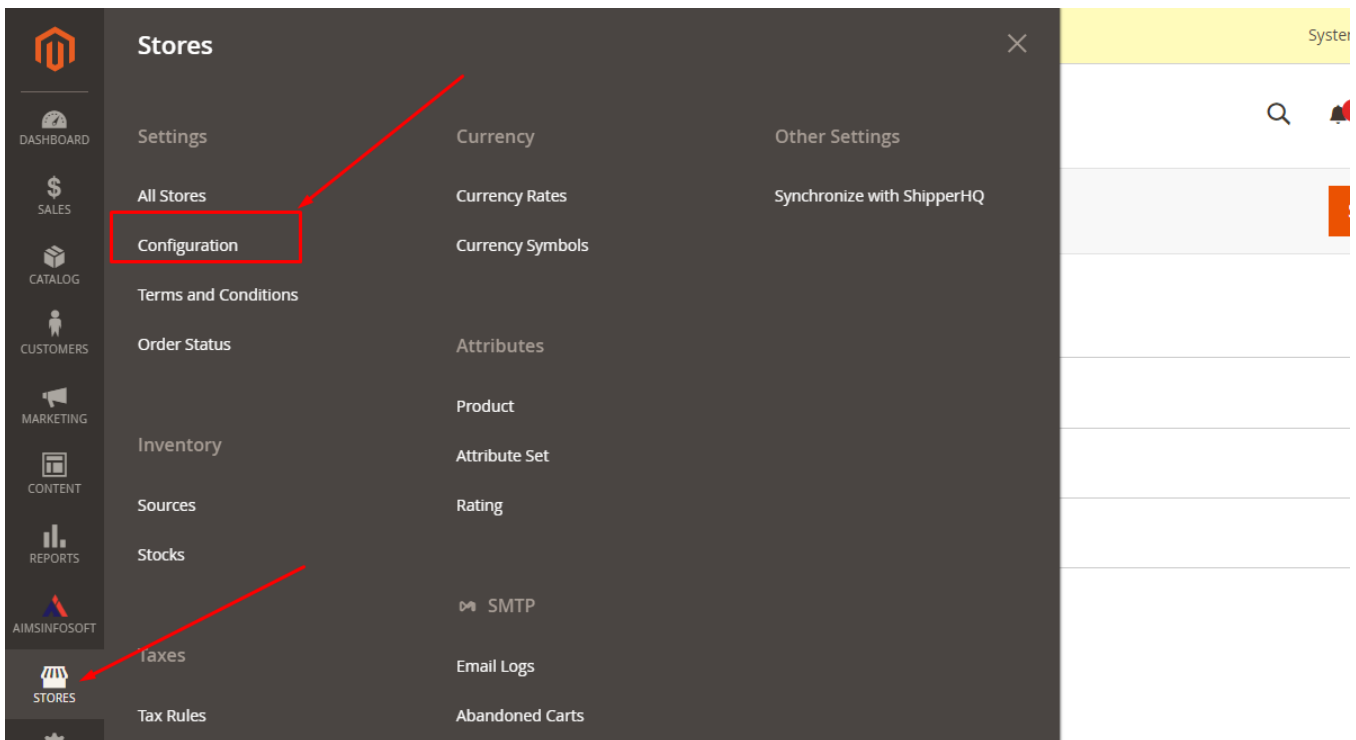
DASHBOARD
SALES
CATALOG
CUSTOMERS
MARKETING
CONTENT
REPORTS
AIMSINFOSOFT
STORES

Stores

Settings
All Stores
Configuration
Terms and Conditions
Order Status

Inventory
Sources
Stocks

Taxes
Tax Rules

Currency
Currency Rates
Currency Symbols

Attributes
Product
Attribute Set
Rating

SMTP
Email Logs
Abandoned Carts

Other Settings
Synchronize with ShipperHQ

Syster